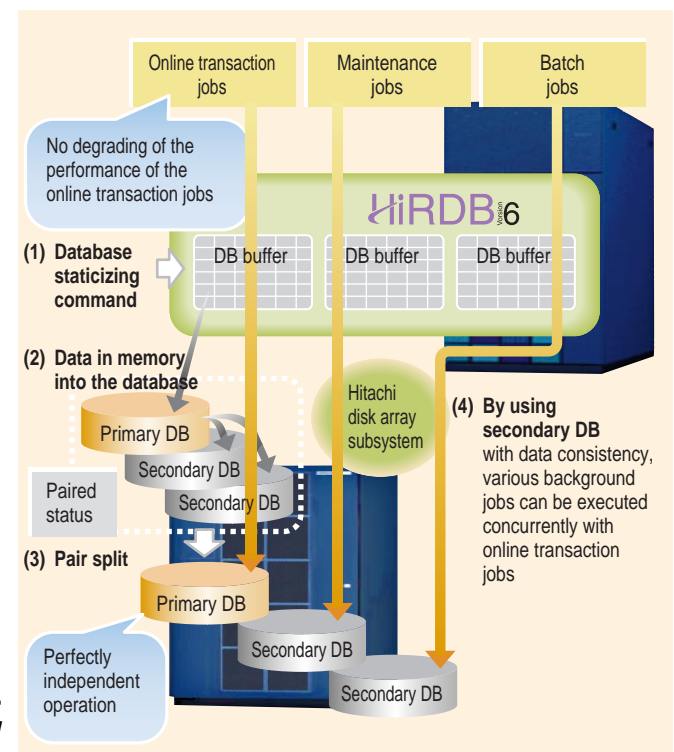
Online transaction jobs

Maintenance jobs

Batch jobs

No degrading of the performance of the online transaction jobs

HiRDB Version 6

(1) Database staticizing command

DB buffer

DB buffer

DB buffer

(2) Data in memory into the database

Primary DB

Secondary DB

Secondary DB

Hitachi disk array subsystem

(4) By using secondary DB with data consistency, various background jobs can be executed concurrently with online transaction jobs

Paired status

(3) Pair split

Primary DB

Secondary DB

Secondary DB

Perfectly independent operation